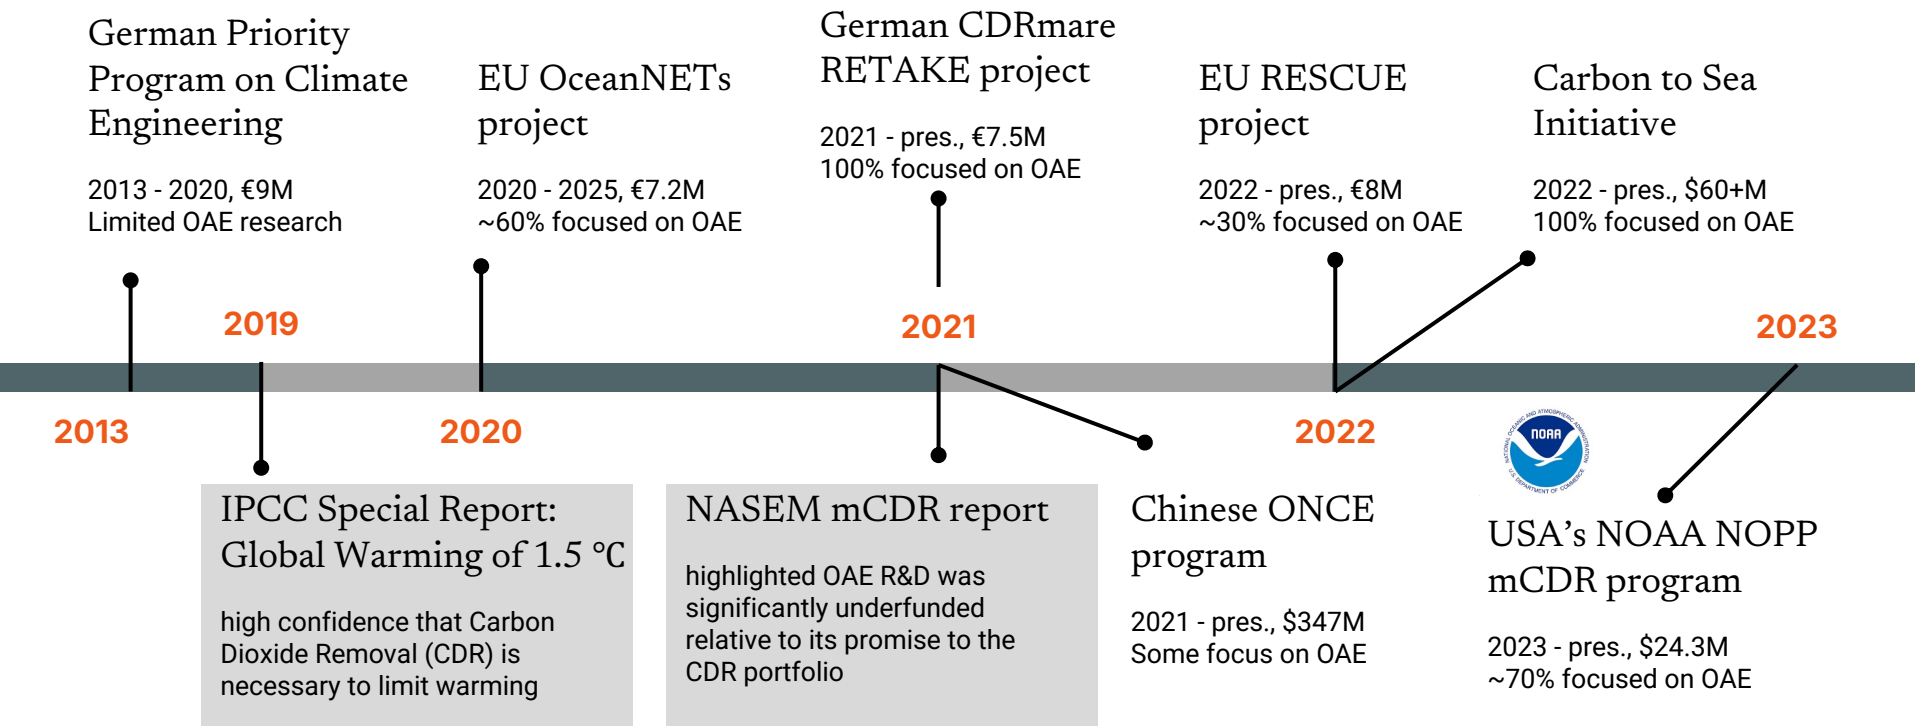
German Priority Program on Climate Engineering

2013 - 2020, €9M
Limited OAE research

EU OceanNETs project

2020 - 2025, €7.2M
~60% focused on OAE

German CDRmare RETAKE project

2021 - pres., €7.5M
100% focused on OAE

EU RESCUE project

2022 - pres., €8M
~30% focused on OAE

Carbon to Sea Initiative

2022 - pres., $60+M
100% focused on OAE

2019

2021

2023

2013

2020

2022

IPCC Special Report: Global Warming of 1.5 ℃

high confidence that Carbon Dioxide Removal (CDR) is necessary to limit warming

NASEM mCDR report

highlighted OAE R&D was significantly underfunded relative to its promise to the CDR portfolio

Chinese ONCE program

2021 - pres., $347M
Some focus on OAE

NOAA
NATIONAL OCEANIC AND ATMOSPHERIC ADMINISTRATION
U.S. DEPARTMENT OF COMMERCE

USA's NOAA NOPP mCDR program

2023 - pres., $24.3M
~70% focused on OAE